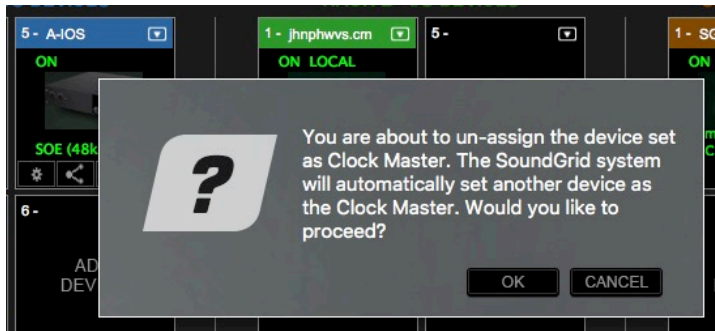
5 - A-IOS
ON
SOE (48k
1 - jhnphwvs.cm
ON LOCAL
5 -
1 - SG
ON
6 -
AD
DEV

?

You are about to un-assign the device set as Clock Master. The SoundGrid system will automatically set another device as the Clock Master. Would you like to proceed?

OK
CANCEL